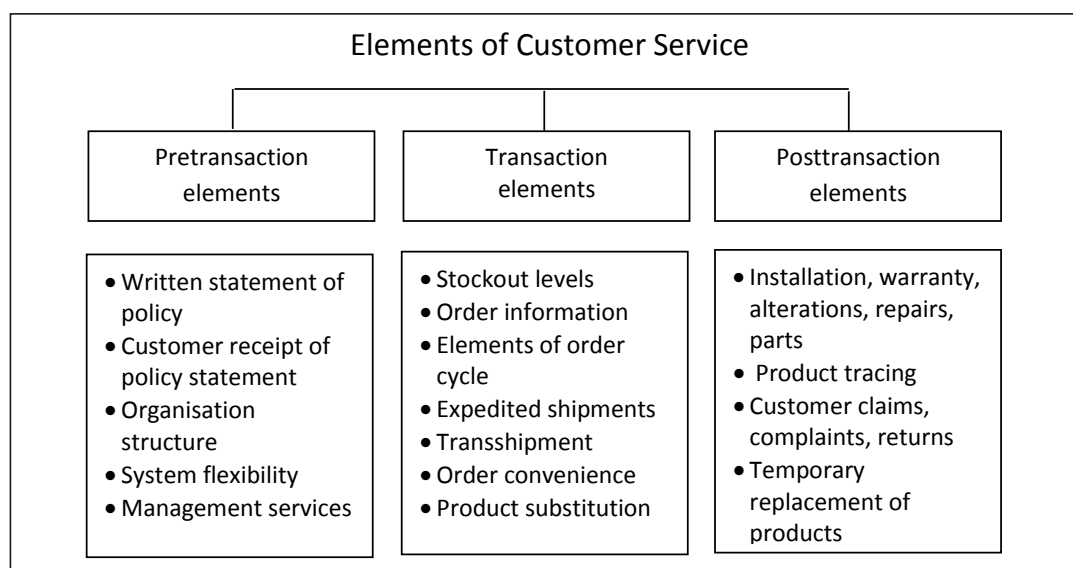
Elements of Customer Service

Pretransaction elements

Transaction elements

Posttransaction elements

- Written statement of policy
- Customer receipt of policy statement
- Organisation structure
- System flexibility
- Management services

- Stockout levels
- Order information
- Elements of order cycle
- Expedited shipments
- Transshipment
- Order convenience
- Product substitution

- Installation, warranty, alterations, repairs, parts
- Product tracing
- Customer claims, complaints, returns
- Temporary replacement of products